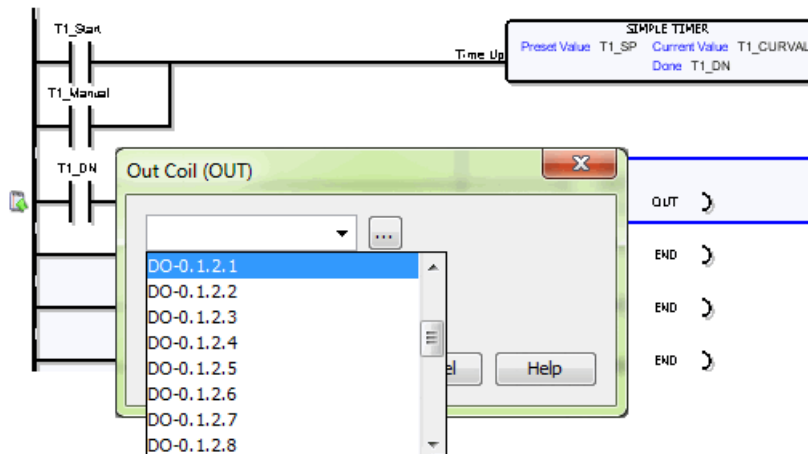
T1_Start

T1_Manual

T1_DN

Time Up

SIMPLE TIMER
Preset Value T1_SP Current Value T1_CURVAL
Done T1_DN

Out Coil (OUT)

X

...

DO-0.1.2.1
DO-0.1.2.2
DO-0.1.2.3
DO-0.1.2.4
DO-0.1.2.5
DO-0.1.2.6
DO-0.1.2.7
DO-0.1.2.8

el

Help

OUT

END

END

END